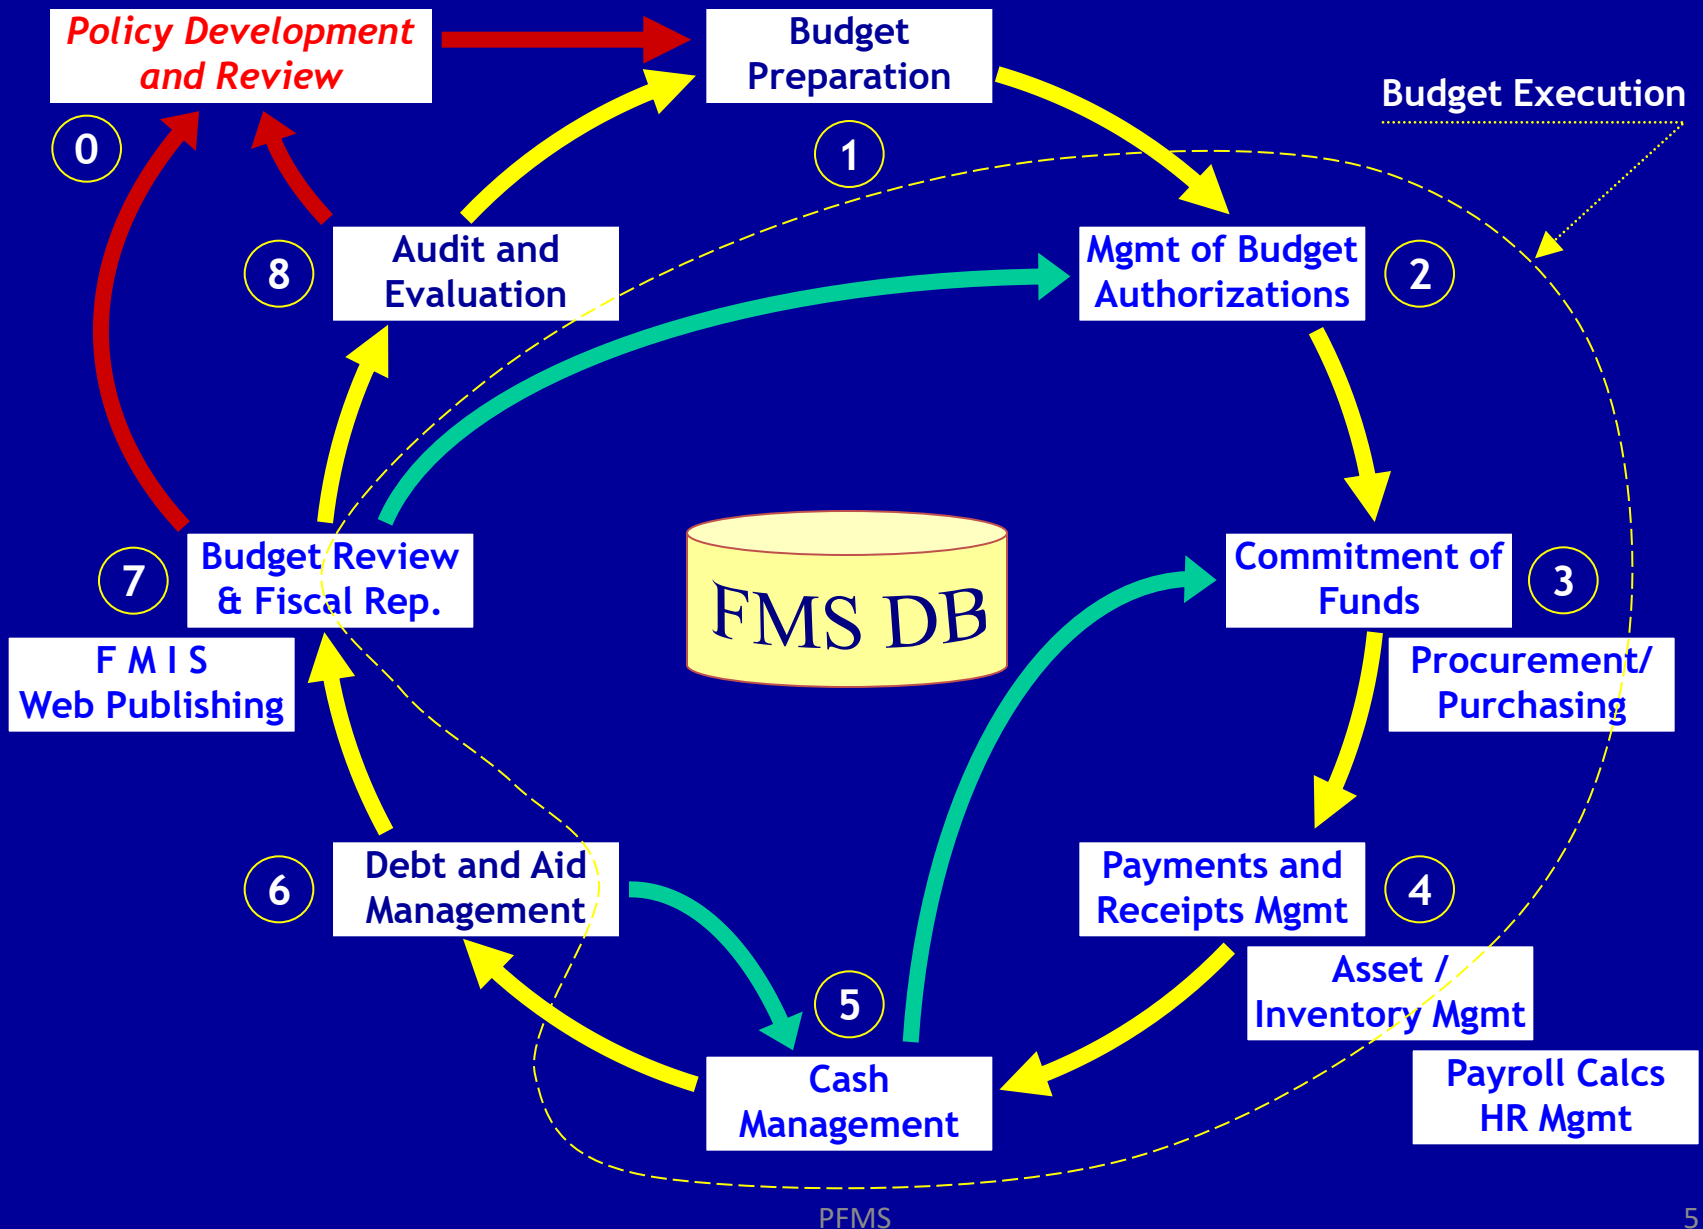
Policy Development and Review

0

Budget Preparation

1

Budget Execution

Mgmt of Budget Authorizations

2

Audit and Evaluation

8

Commitment of Funds

3

Procurement/ Purchasing

FMS DB

Budget Review & Fiscal Rep.

7

F M I S Web Publishing

Payments and Receipts Mgmt

4

Asset / Inventory Mgmt

Payroll Calcs HR Mgmt

Debt and Aid Management

6

5

Cash Management

PFMS

5